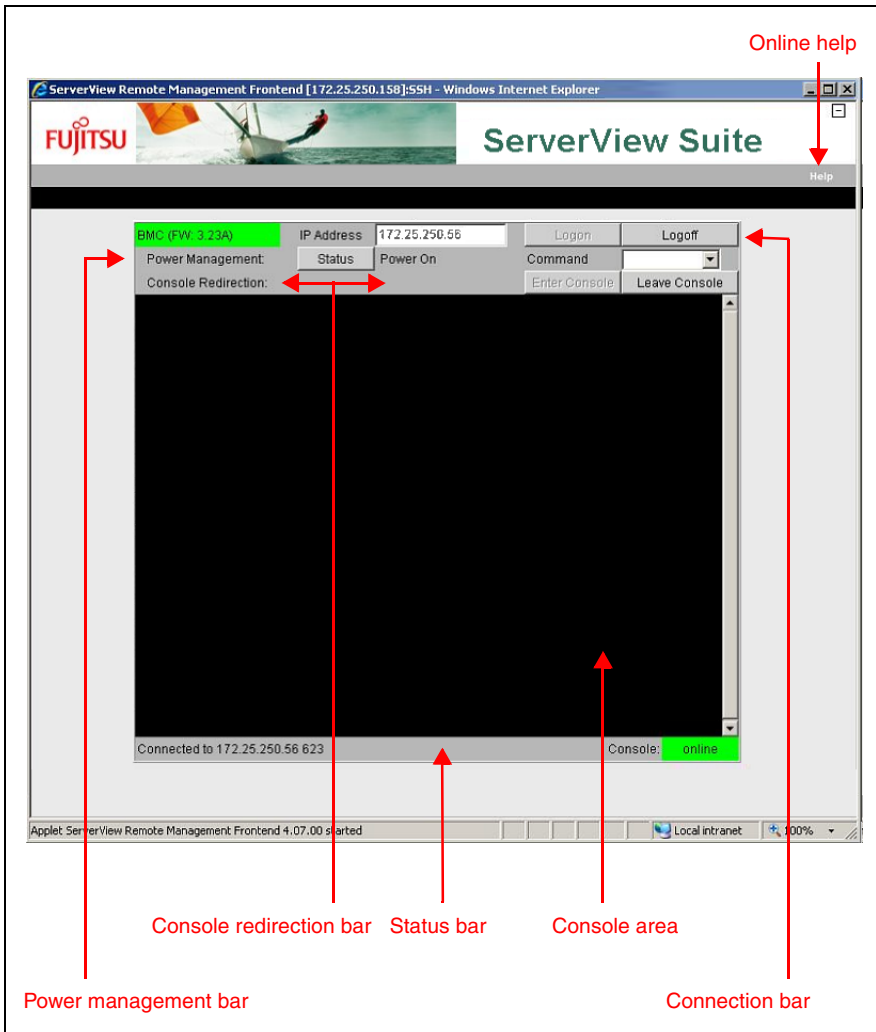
Online help

ServerView Remote Management Frontend [172.25.250.158]:SSH - Windows Internet Explorer

FUJITSU

ServerView Suite

Help

BMC (FW: 3.23A)
IP Address
172.25.250.56
Logon
Logoff
Power Management:
Status
Power On
Command
Console Redirection:
Enter Console
Leave Console

Connected to 172.25.250.56 623
Console:
online

Applet ServerView Remote Management Frontend 4.07.00 started
Local intranet
100%

Console redirection bar
Status bar
Console area

Power management bar
Connection bar